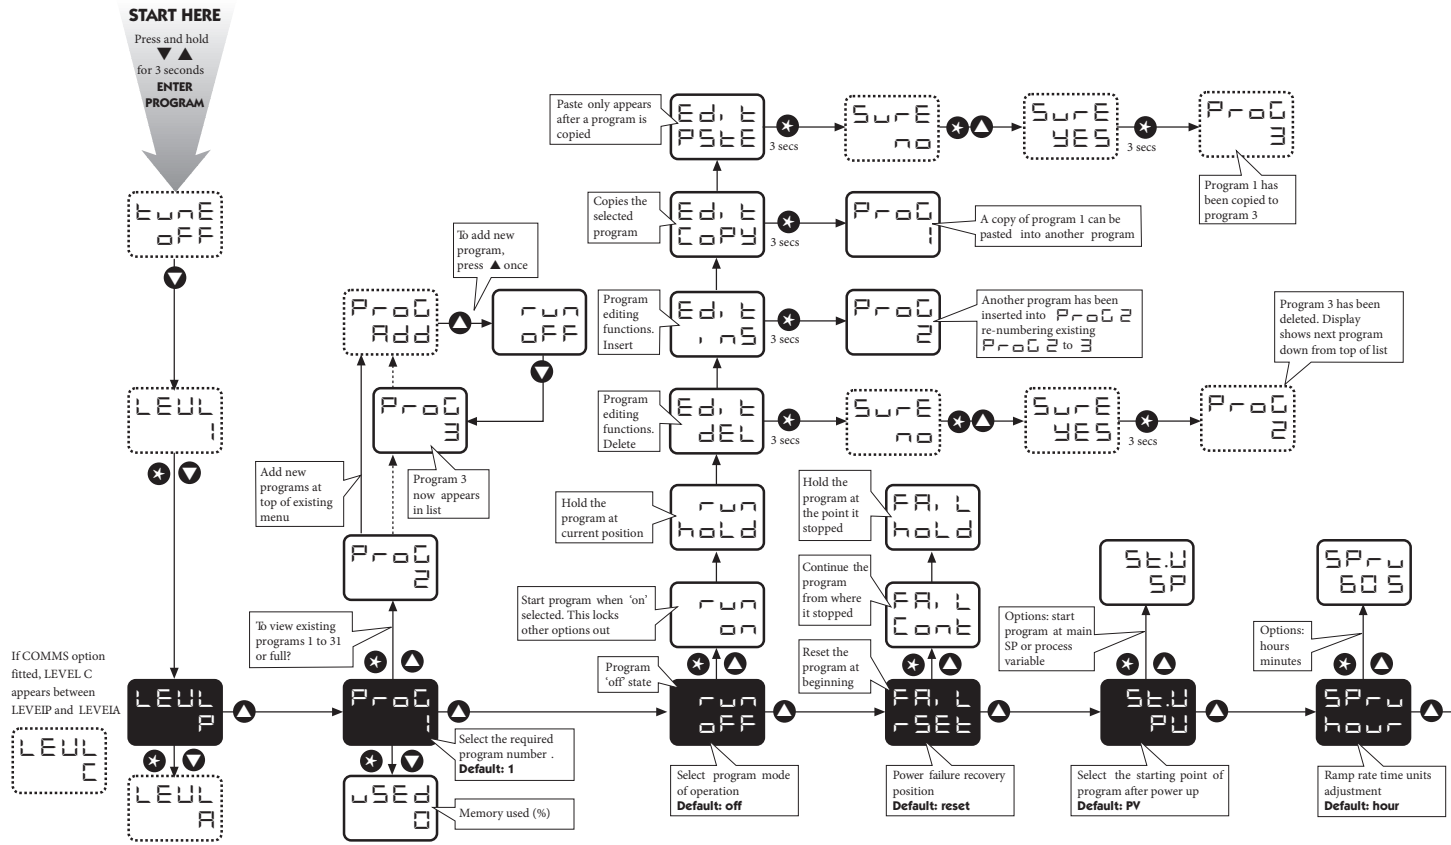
START HERE
Press and hold
▼ ▲
for 3 seconds
ENTER
PROGRAM

tunE
oFF

LEUL
1

If COMMS option fitted, LEVEL C appears between LEVEIP and LEVEIA

LEUL
C

LEUL
P

LEUL
A

Add new programs at top of existing menu

ProG
Add

To add new program, press ▲ once

run
oFF

ProG
3

Program 3 now appears in list

ProG
2

To view existing programs 1 to 31 or full?

ProG
1

Select the required program number .
Default: 1

uSEd
0

Memory used (%)

Paste only appears after a program is copied

Edit
PStE

3 secs

SurE
no

SurE
YES

3 secs

ProG
3

Program 1 has been copied to program 3

Copies the selected program

Edit
CoPY

3 secs

ProG
1

A copy of program 1 can be pasted into another program

Program editing functions. Insert

Edit
inS

3 secs

ProG
2

Another program has been inserted into ProG 2 re-numbering existing ProG 2 to 3

Program editing functions. Delete

Edit
dEL

3 secs

SurE
no

SurE
YES

3 secs

ProG
2

Program 3 has been deleted. Display shows next program down from top of list

Hold the program at current position

run
hoLd

Start program when 'on' selected. This locks other options out

run
on

Program 'off' state

run
oFF

Select program mode of operation
Default: off

Hold the program at the point it stopped

FAiL
hoLd

Continue the program from where it stopped

FAiL
Cont

Reset the program at beginning

FAiL
rSEt

Power failure recovery position
Default: reset

St.U
SP

Options: start program at main SP or process variable

St.U
PU

Select the starting point of program after power up
Default: PV

SPru
60S

Options: hours minutes

SPru
hour

Ramp rate time units adjustment
Default: hour